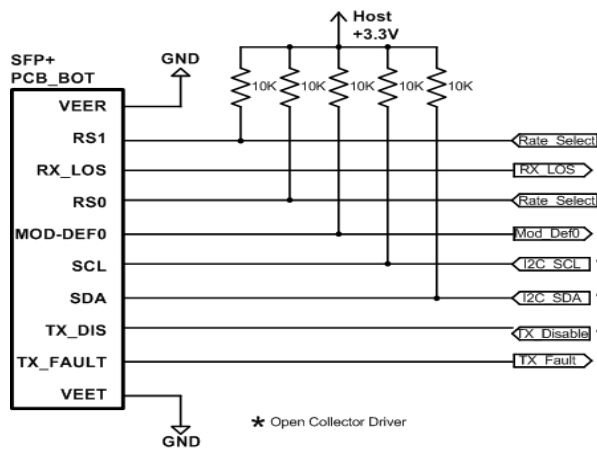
Host
+3.3V

SFP+
PCB_BOT

GND

10K 10K 10K 10K 10K

VEER
RS1
RX_LOS
RS0
MOD-DEF0
SCL
SDA
TX_DIS
TX_FAULT
VEET

Rate_Select
RX_LOS
Rate_Select
Mod_Def0
I2C_SCL
I2C_SDA
TX_Disable
TX_Fault

GND

★ Open Collector Driver